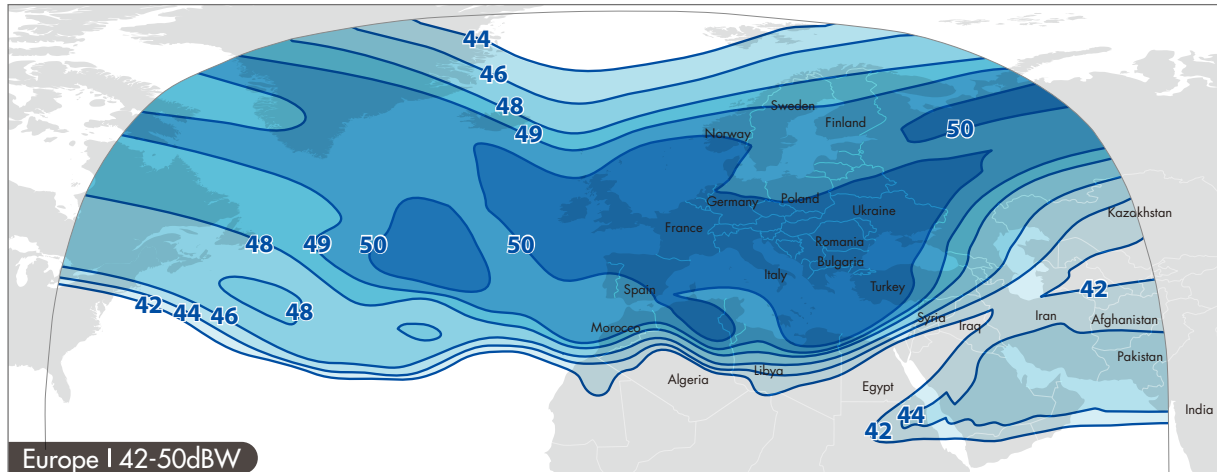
44
46
48
49
50
Sweden
Finland
Norway
Germany
Poland
Ukraine
Kazakhstan
France
Romania
Bulgaria
Italy
Turkey
48
49
50
50
Spain
42
42
44
46
48
Morocco
Syria
Iraq
Iran
Afghanistan
Pakistan
Algeria
Libya
Egypt
44
42
India
Europe I 42-50dBW